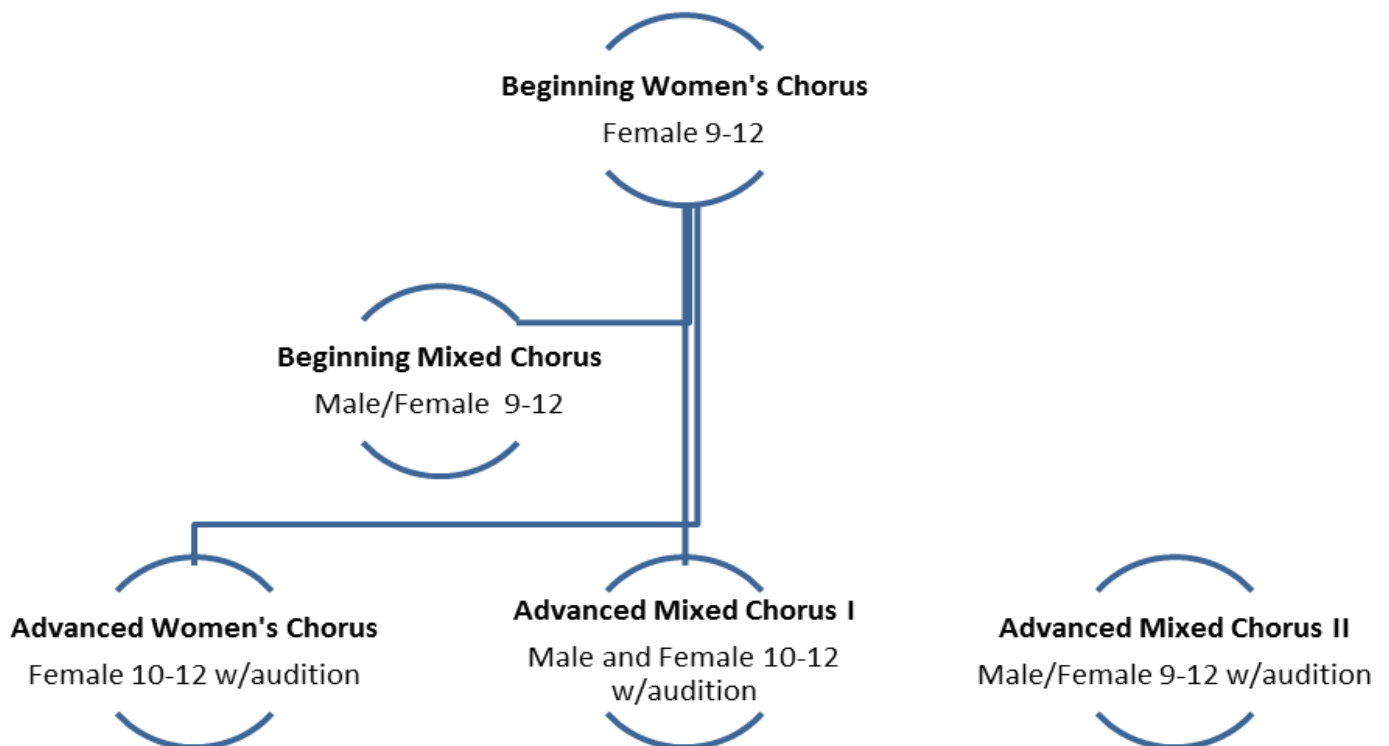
Beginning Women's Chorus
Female 9-12

Beginning Mixed Chorus
Male/Female 9-12

Advanced Women's Chorus
Female 10-12 w/audition

Advanced Mixed Chorus I
Male and Female 10-12 w/audition

Advanced Mixed Chorus II
Male/Female 9-12 w/audition